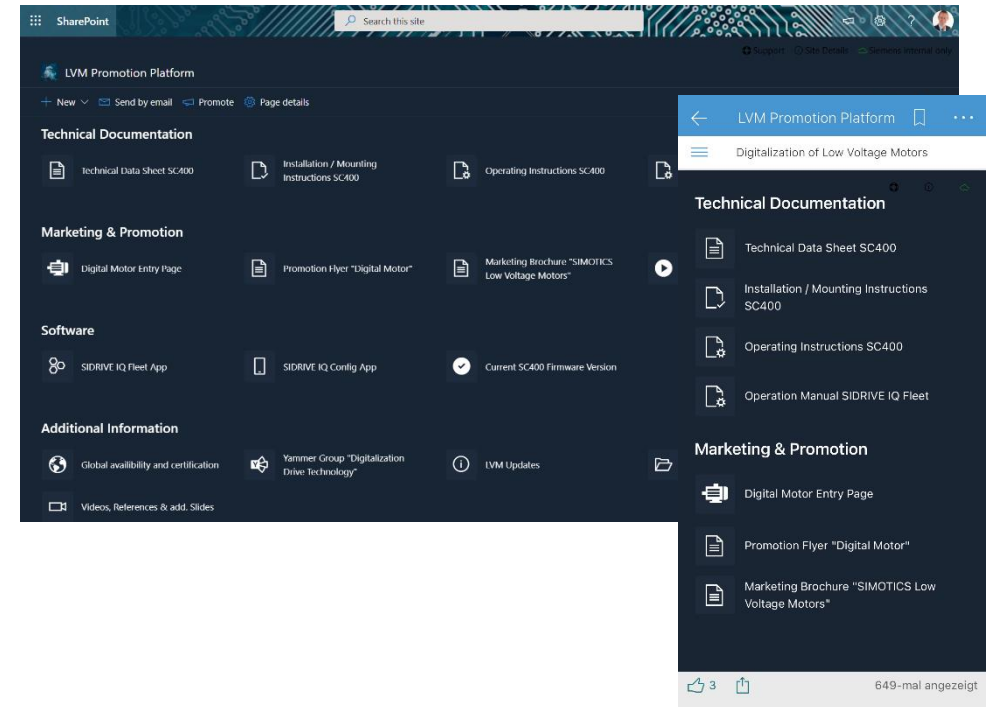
SharePoint

Search this site

Support Site Details Siemens Internal only

LVM Promotion Platform

New Send by email Promote Page details

Technical Documentation

Technical Data Sheet SC400

Installation / Mounting Instructions SC400

Operating Instructions SC400

Marketing & Promotion

Digital Motor Entry Page

Promotion Flyer "Digital Motor"

Marketing Brochure "SIMOTICS Low Voltage Motors"

Software

SIDRIVE IQ Fleet App

SIDRIVE IQ Config App

Current SC400 Firmware Version

Additional Information

Global availibility and certification

Yammer Group "Digitalization Drive Technology"

LVM Updates

Videos, References & add. Slides

LVM Promotion Platform

Digitalization of Low Voltage Motors

Technical Documentation

Technical Data Sheet SC400

Installation / Mounting Instructions SC400

Operating Instructions SC400

Operation Manual SIDRIVE IQ Fleet

Marketing & Promotion

Digital Motor Entry Page

Promotion Flyer "Digital Motor"

Marketing Brochure "SIMOTICS Low Voltage Motors"

3

649-mal angezeigt